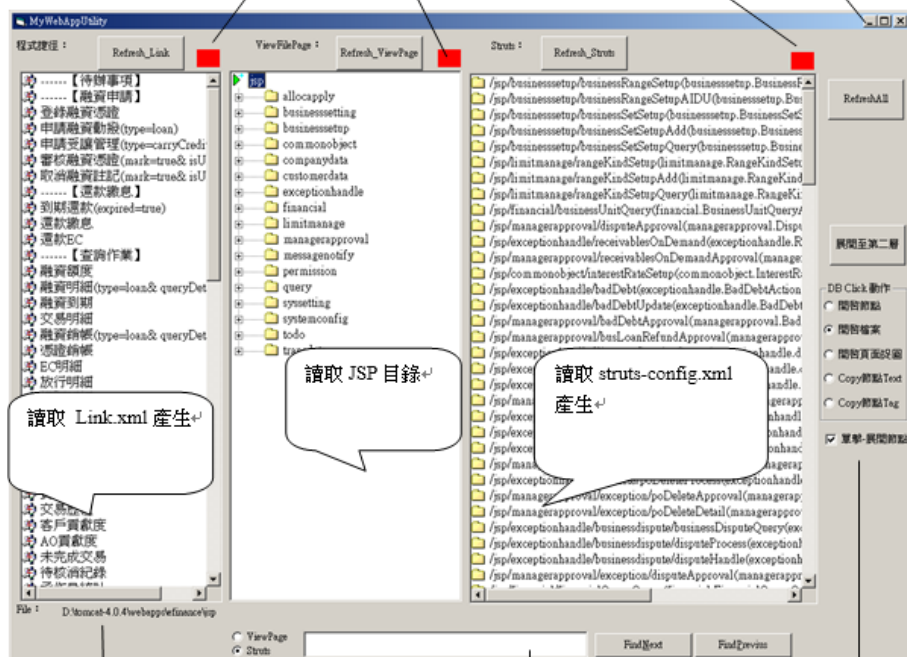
MyWebAppUtility

程式捷徑： Refresh_Link

ViewFilePage： Refresh_ViewPage

Struts： Refresh_Struts

RefreshAll

------【待辦事項】
------【融資申請】
登錄融資憑證
申請融資動撥(type=loan)
申請受讓管理(type=carryCredi
審核融資憑證(mark=true& isU
取消融資註記(mark=true& isU
------【還款繳息】
到期還款(expired=true)
還款繳息
還款EC
------【查詢作業】
融資額度
融資明細(type=loan& queryDet
融資到期
交易明細
融資銷帳(type=loan& queryDet
憑證銷帳
EC明細
旅行明細

讀取 Link.xml 產生

交易
客戶貢獻度
AO貢獻度
未完成交易
待核消紀錄

jsp
allocapply
businesssetting
businesssetup
commonobject
companydata
customerdata
exceptionhandle
financial
limitmanage
managerapproval
messagenotify
permission
query
syssetting
systemconfig
todo

讀取 JSP 目錄

/jsp/businesssetup/businessRangeSetup(businesssetup.Business
/jsp/businesssetup/businessRangeSetupAIDU(businesssetup.Bus
/jsp/businesssetup/businessSetSetup(businesssetup.BusinessSet
/jsp/businesssetup/businessSetSetupAdd(businesssetup.Business
/jsp/businesssetup/businessSetSetupQuery(businesssetup.Business
/jsp/limitmanage/rangeKindSetup(limitmanage.RangeKindSetu
/jsp/limitmanage/rangeKindSetupAdd(limitmanage.RangeKind
/jsp/limitmanage/rangeKindSetupQuery(limitmanage.RangeKi
/jsp/financial/businessUnitQuery(financial.BusinessUnitQueryA
/jsp/managerapproval/disputeApproval(managerapproval.Dispu
/jsp/exceptionhandle/receivablesOnDemand(exceptionhandle.R
/jsp/managerapproval/receivablesOnDemandApproval(manage
/jsp/commonobject/interestRateSetup(commonobject.InterestR
/jsp/exceptionhandle/badDebt(exceptionhandle.BadDebtAction
/jsp/exceptionhandle/badDebtUpdate(exceptionhandle.BadDebt
/jsp/managerapproval/badDebtApproval(managerapproval.Bad
/jsp/managerapproval/busLoanRefundApproval(managerappro

讀取 struts-config.xml 產生

/jsp/managerapproval/exception/poDeleteApproval(managerap
/jsp/managerapproval/exception/poDeleteDetail(managerappr
/jsp/exceptionhandle/businessdispute/businessDisputeQuery(ex
/jsp/exceptionhandle/businessdispute/disputeProcess(exception
/jsp/exceptionhandle/businessdispute/disputeHandle(exception
/jsp/managerapproval/exception/disputeApproval(managerappr

展開至第二層

DB Click 動作
開啟節點
開啟檔案
開啟頁面設圖
Copy節點Text
Copy節點Tag

單擊-展開節點

File： D:\tomcat-4.0.4\webapps\efinance\jsp

ViewPage
Struts

FindNext
FindPreviss